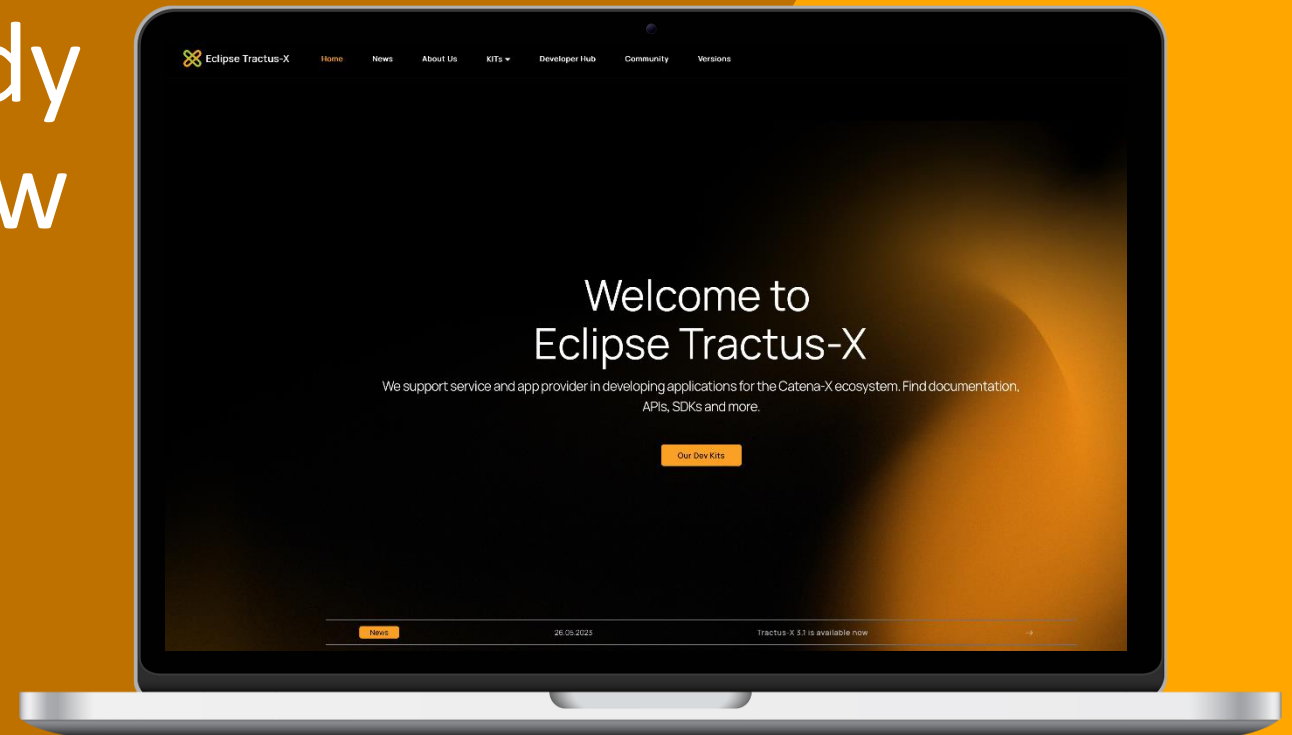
dy
w

Eclipse Tractus-X Home News About Us KITs Developer Hub Community Versions

Welcome to
Eclipse Tractus-X

We support service and app provider in developing applications for the Catena-X ecosystem. Find documentation, APIs, SDKs and more.

Our Dev Kits

News 26.05.2023 Tractus-X 3.1 is available now →